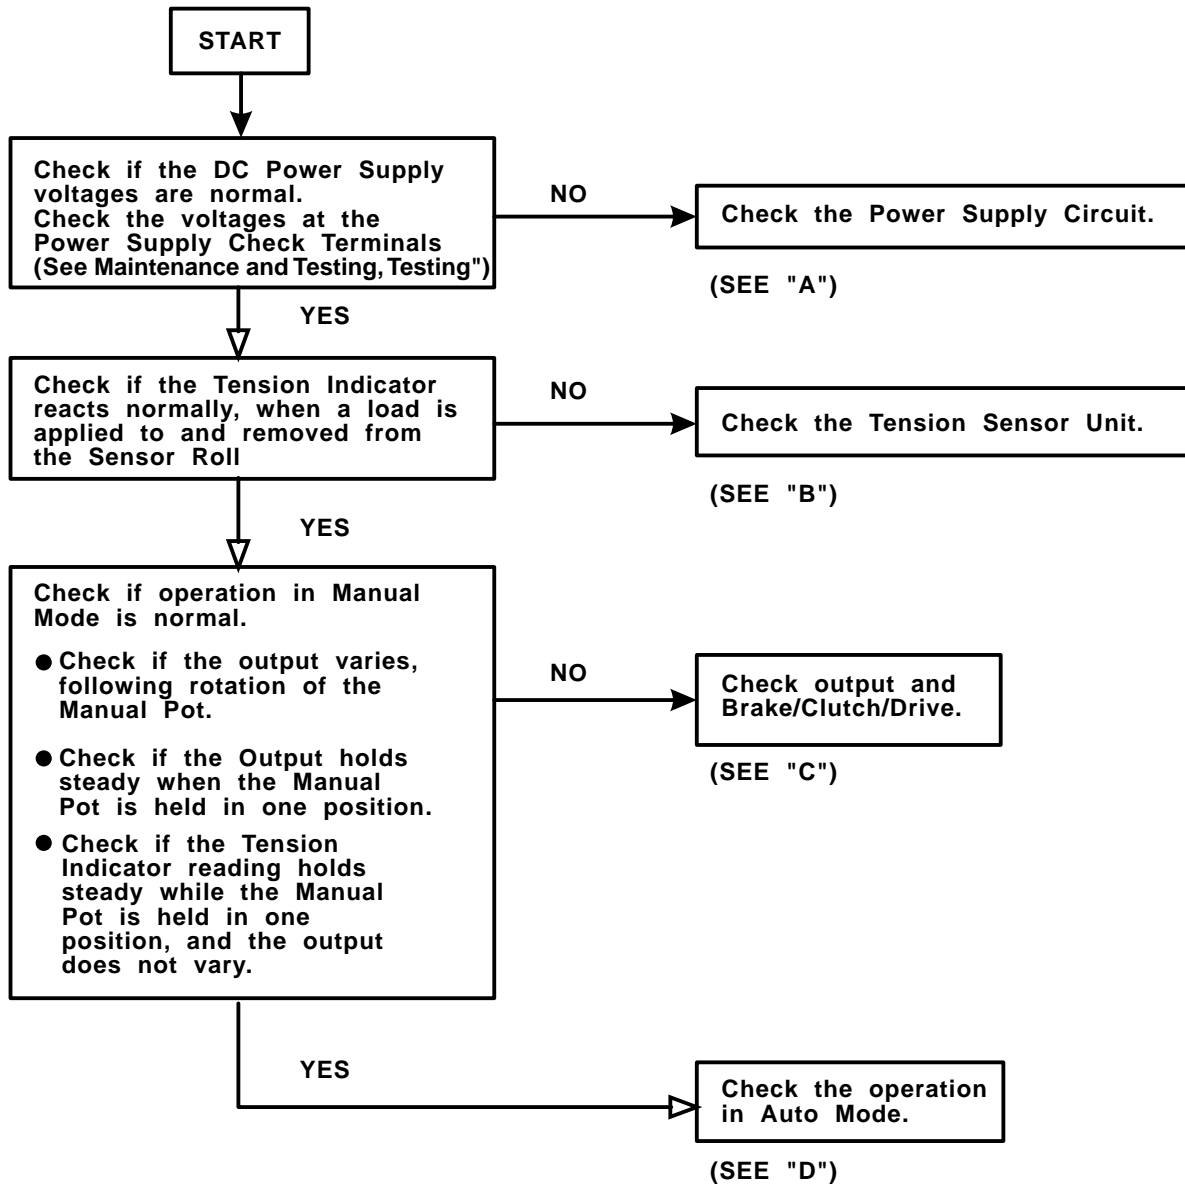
START

Check if the DC Power Supply voltages are normal.
Check the voltages at the Power Supply Check Terminals (See Maintenance and Testing, Testing")

NO

Check the Power Supply Circuit.

(SEE "A")

YES

Check if the Tension Indicator reacts normally, when a load is applied to and removed from the Sensor Roll

NO

Check the Tension Sensor Unit.

(SEE "B")

YES

Check if operation in Manual Mode is normal.

● Check if the output varies, following rotation of the Manual Pot.

● Check if the Output holds steady when the Manual Pot is held in one position.

● Check if the Tension Indicator reading holds steady while the Manual Pot is held in one position, and the output does not vary.

NO

Check output and Brake/Clutch/Drive.

(SEE "C")

YES

Check the operation in Auto Mode.

(SEE "D")